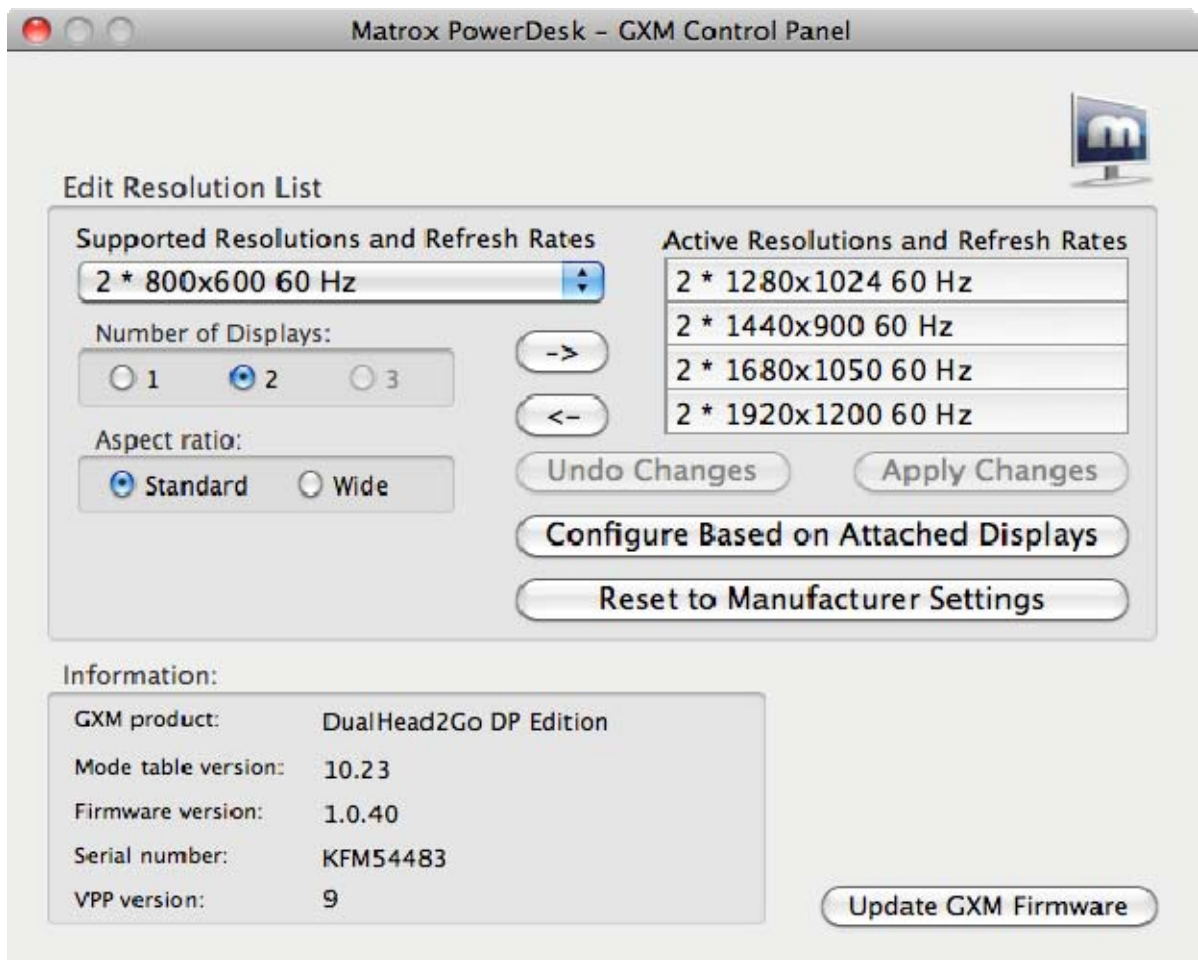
Matrox PowerDesk – GXM Control Panel

Edit Resolution List

Supported Resolutions and Refresh Rates

2 * 800x600 60 Hz

Number of Displays:

1 2 3

Aspect ratio:

Standard Wide

->

<-

Active Resolutions and Refresh Rates

| 2 * 1280x1024 60 Hz |
|---|
| 2 * 1440x900 60 Hz |
| 2 * 1680x1050 60 Hz |
| 2 * 1920x1200 60 Hz |

Undo Changes

Apply Changes

Configure Based on Attached Displays

Reset to Manufacturer Settings

Information:

| GXM product: | DualHead2Go DP Edition |
|---|---|
| Mode table version: | 10.23 |
| Firmware version: | 1.0.40 |
| Serial number: | KFM54483 |
| VPP version: | 9 |

Update GXM Firmware